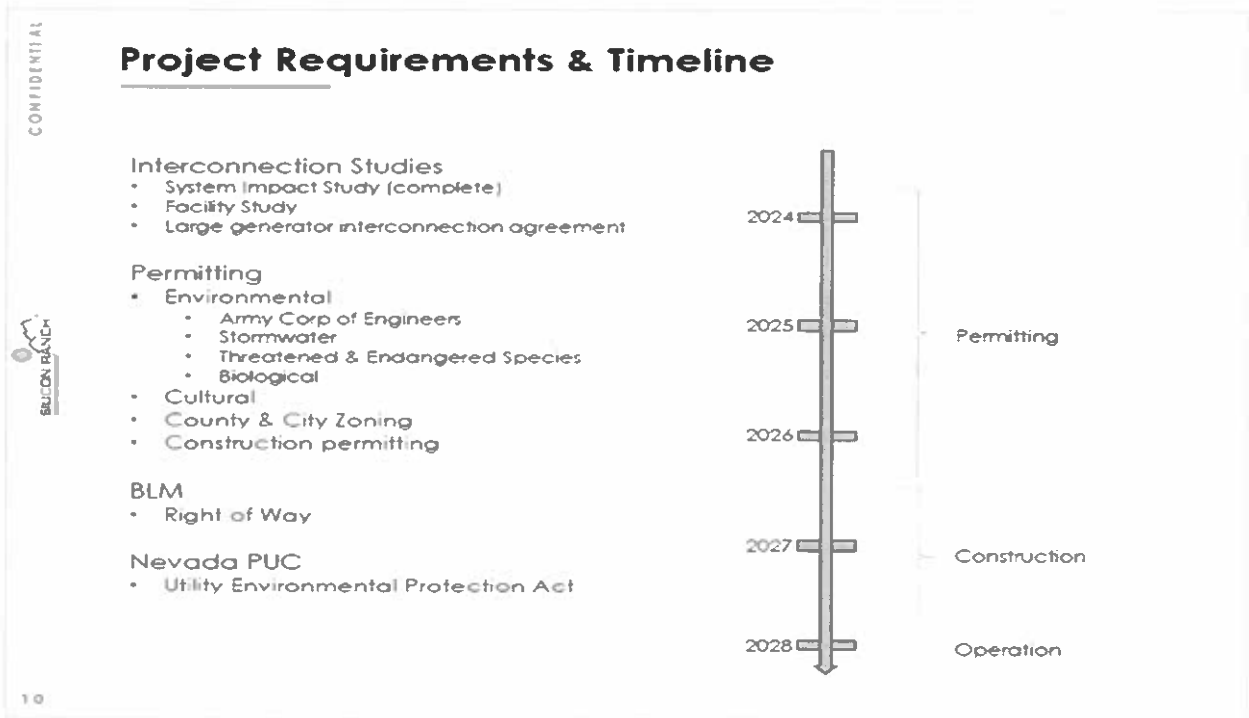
CONFIDENTIAL

Project Requirements & Timeline

Interconnection Studies
• System Impact Study (complete)
• Facility Study
• Large generator interconnection agreement

Permitting
• Environmental
 • Army Corp of Engineers
 • Stormwater
 • Threatened & Endangered Species
 • Biological
• Cultural
• County & City Zoning
• Construction permitting

BLM
• Right of Way

Nevada PUC
• Utility Environmental Protection Act

SILICON RANCH

2024
2025
2026
2027
2028

Permitting
Construction
Operation

10